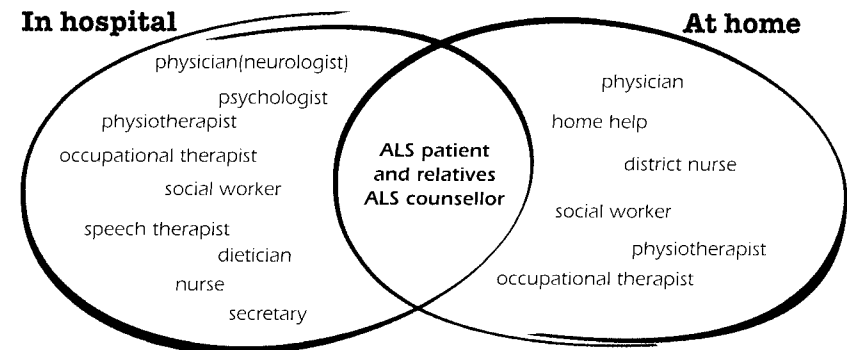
In hospital

physician(neurologist)
psychologist
physiotherapist
occupational therapist
social worker
speech therapist
dietician
nurse
secretary

ALS patient and relatives ALS counsellor

At home

physician
home help
district nurse
social worker
physiotherapist
occupational therapist